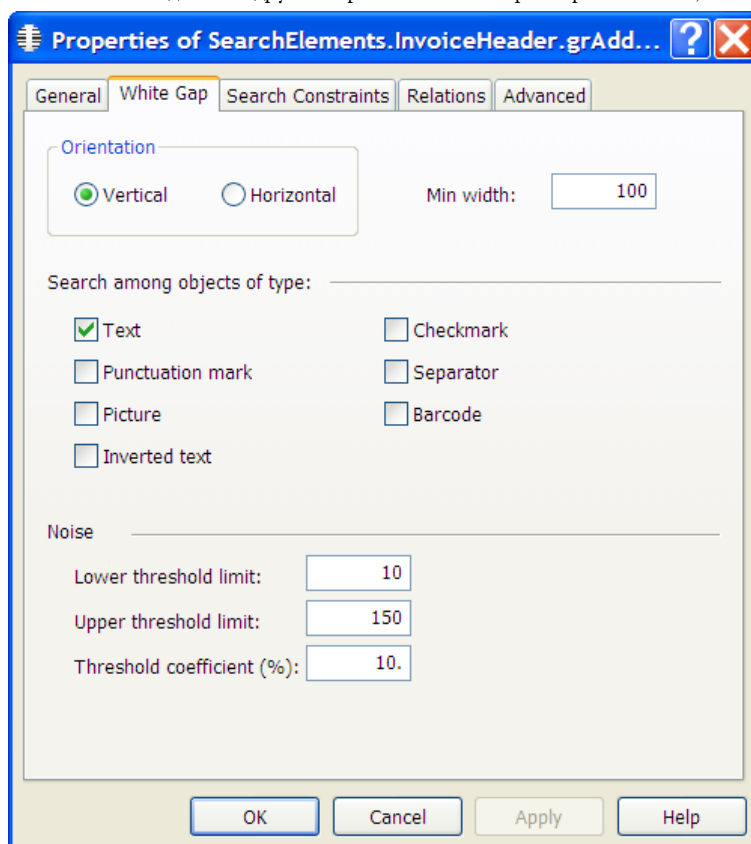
Properties of SearchElements.InvoiceHeader.grAdd...

General | White Gap | Search Constraints | Relations | Advanced

Orientation

Vertical

Horizontal

Min width: 100

Search among objects of type:

Text

Checkmark

Punctuation mark

Separator

Picture

Barcode

Inverted text

Noise

Lower threshold limit: 10

Upper threshold limit: 150

Threshold coefficient (%): 10.

OK

Cancel

Apply

Help